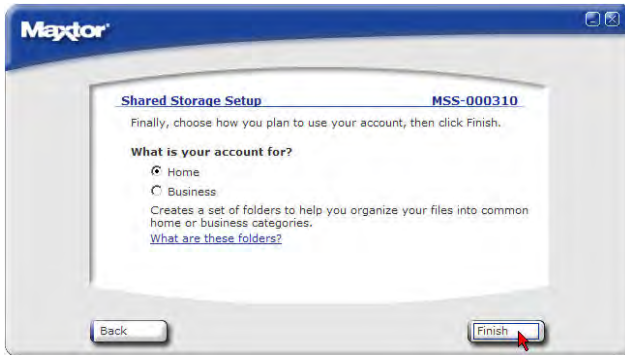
Maxtor

Shared Storage Setup MSS-000310

Finally, choose how you plan to use your account, then click Finish.

What is your account for?

Home

Business

Creates a set of folders to help you organize your files into common home or business categories.

What are these folders?

Back

Finish